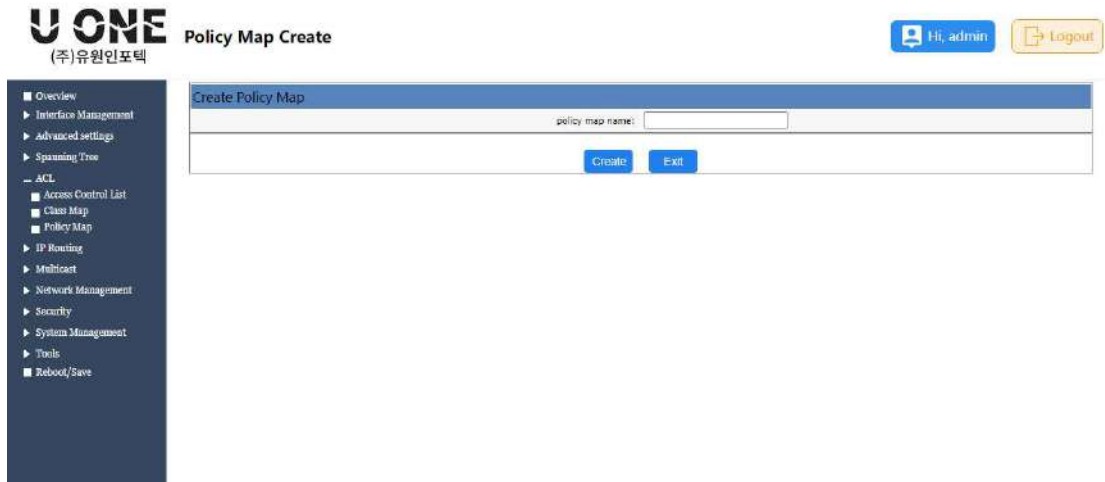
U ONE
(주)유원인포텍

Policy Map Create

Hi, admin

Logout

Overview
Interface Management
Advanced settings
Spanning Tree
ACL
Access Control List
Class Map
Policy Map
IP Routing
Multicast
Network Management
Security
System Management
Tools
Reboot/Save

Create Policy Map

policy map name:

Create
Exit